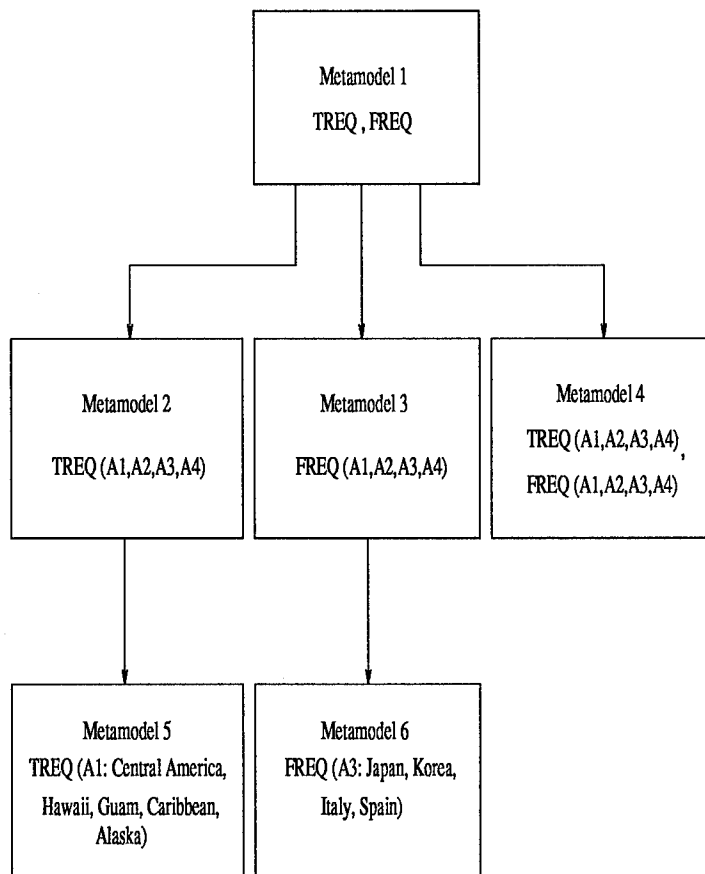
Metamodel 1
TREQ , FREQ

Metamodel 2
TREQ (A1,A2,A3,A4)

Metamodel 3
FREQ (A1,A2,A3,A4)

Metamodel 4
TREQ (A1,A2,A3,A4),
FREQ (A1,A2,A3,A4)

Metamodel 5
TREQ (A1: Central America, Hawaii, Guam, Caribbean, Alaska)

Metamodel 6
FREQ (A3: Japan, Korea, Italy, Spain)